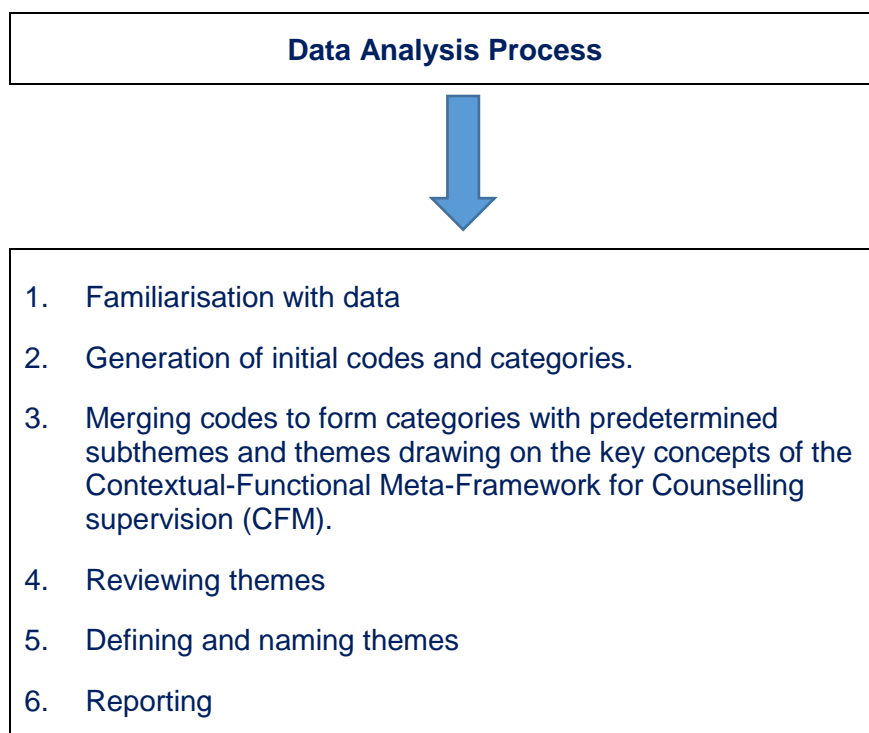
Data Analysis Process

1. Familiarisation with data

2. Generation of initial codes and categories.

3. Merging codes to form categories with predetermined subthemes and themes drawing on the key concepts of the Contextual-Functional Meta-Framework for Counselling supervision (CFM).

4. Reviewing themes

5. Defining and naming themes

6. Reporting